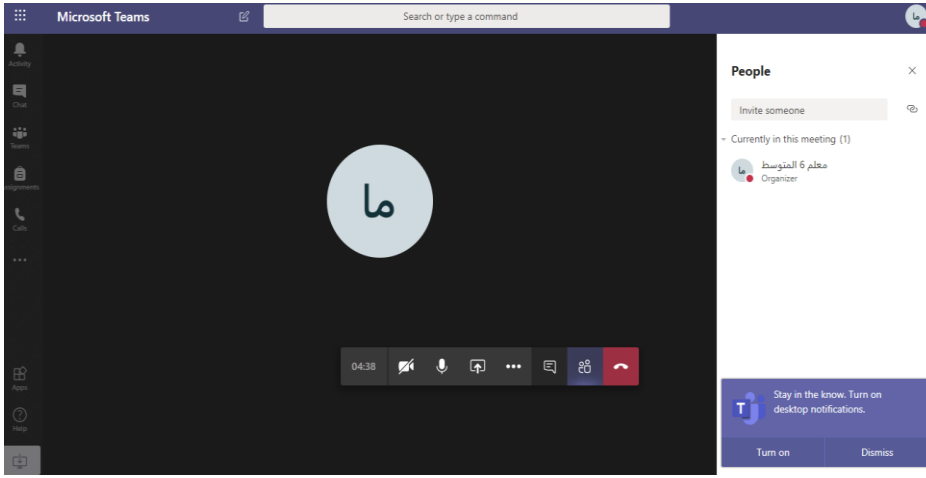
Microsoft Teams

Search or type a command

ما

Activity

Chat

Teams

Assignments

Calls

...

ما

04:38

Apps

Help

People

Invite someone

Currently in this meeting (1)

ما

معلم 6 المتوسط

Organizer

Stay in the know. Turn on desktop notifications.

Turn on

Dismiss